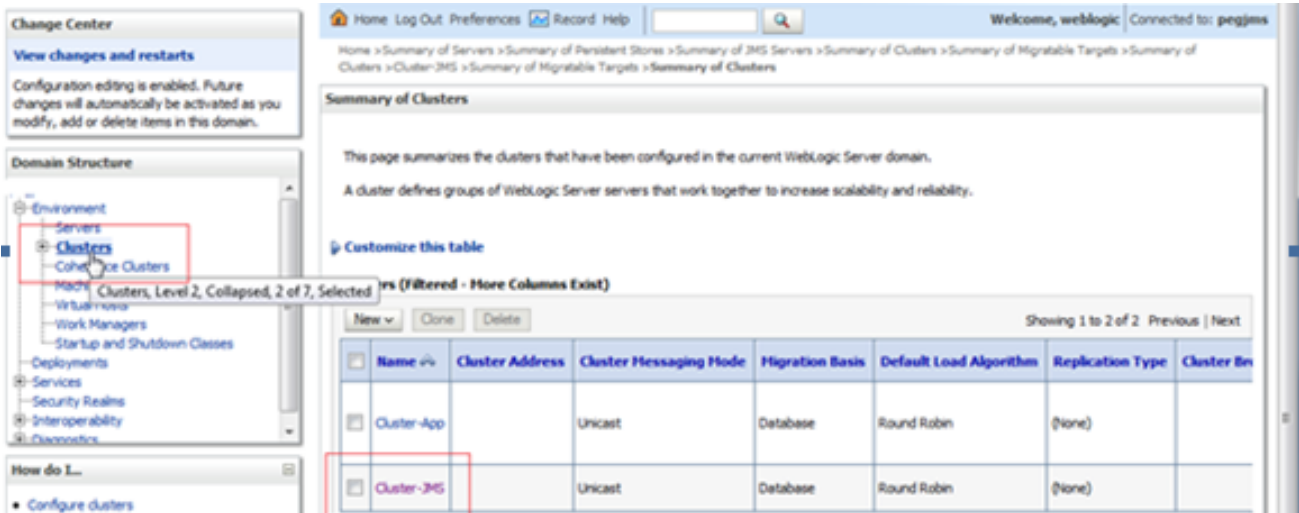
Change Center

View changes and restarts

Configuration editing is enabled. Future changes will automatically be activated as you modify, add or delete items in this domain.

Domain Structure

Environment
Servers
Clusters
Cohe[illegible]ce Clusters
Mach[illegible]
Virtual Hosts
Work Managers
Startup and Shutdown Classes
Deployments
Services
Security Realms
Interoperability
Diagnostics

Clusters, Level 2, Collapsed, 2 of 7, Selected

How do I...

• Configure clusters

Home Log Out Preferences Record Help

Welcome, weblogic Connected to: pegjms

Home >Summary of Servers >Summary of Persistent Stores >Summary of JMS Servers >Summary of Clusters >Summary of Migratable Targets >Summary of Clusters >Cluster-JMS >Summary of Migratable Targets >Summary of Clusters

Summary of Clusters

This page summarizes the clusters that have been configured in the current WebLogic Server domain.

A cluster defines groups of WebLogic Server servers that work together to increase scalability and reliability.

Customize this table

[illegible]rs (Filtered - More Columns Exist)

New Clone Delete

Showing 1 to 2 of 2 Previous | Next

| | Name | Cluster Address | Cluster Messaging Mode | Migration Basis | Default Load Algorithm | Replication Type | Cluster Br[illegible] |
|---|---|---|---|---|---|---|---|
| | Cluster-App | | Unicast | Database | Round Robin | (None) | |
| | Cluster-JMS | | Unicast | Database | Round Robin | (None) | |